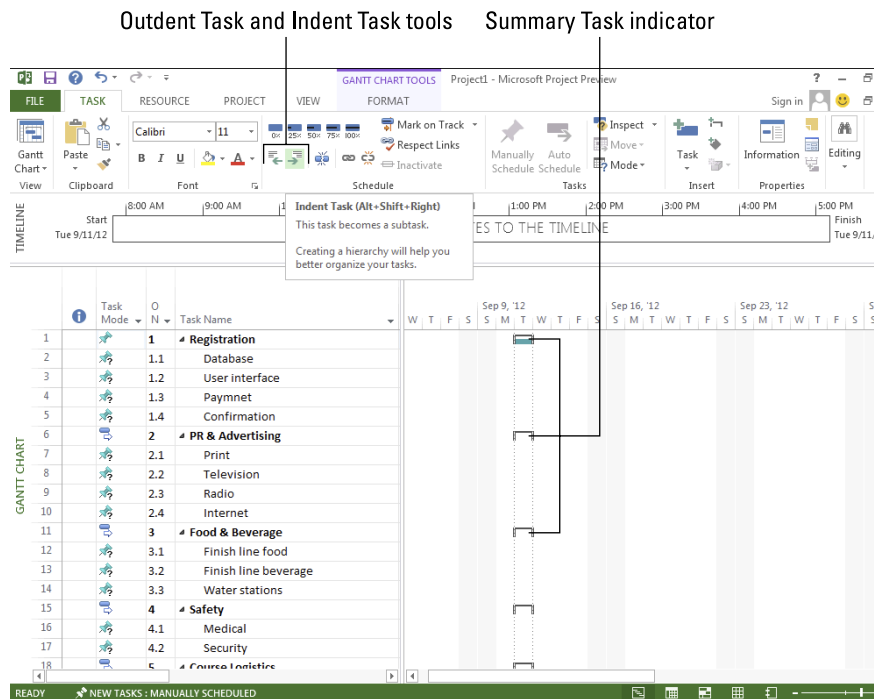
Outdent Task and Indent Task tools   Summary Task indicator

GANTT CHART TOOLS   Project1 - Microsoft Project Preview   ?

FILE   TASK   RESOURCE   PROJECT   VIEW   FORMAT   Sign in

Gantt Chart   View
Paste   Clipboard
Calibri   11   B   I   U   Font
0%   25%   50%   75%   100%   Mark on Track   Respect Links   Inactivate   Schedule
Manually Schedule   Auto Schedule   Inspect   Move   Mode   Tasks
Task   Insert
Information   Properties
Editing

TIMELINE
Start Tue 9/11/12   8:00 AM   9:00 AM   1   1:00 PM   2:00 PM   3:00 PM   4:00 PM   5:00 PM   Finish Tue 9/11/12
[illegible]TES TO THE TIMELINE

Indent Task (Alt+Shift+Right)
This task becomes a subtask.
Creating a hierarchy will help you better organize your tasks.

GANTT CHART

| | | Task Mode | ON | Task Name |
|---|---|---|---|---|
| 1 | | | 1 | Registration |
| 2 | | | 1.1 | Database |
| 3 | | | 1.2 | User interface |
| 4 | | | 1.3 | Paymnet |
| 5 | | | 1.4 | Confirmation |
| 6 | | | 2 | PR & Advertising |
| 7 | | | 2.1 | Print |
| 8 | | | 2.2 | Television |
| 9 | | | 2.3 | Radio |
| 10 | | | 2.4 | Internet |
| 11 | | | 3 | Food & Beverage |
| 12 | | | 3.1 | Finish line food |
| 13 | | | 3.2 | Finish line beverage |
| 14 | | | 3.3 | Water stations |
| 15 | | | 4 | Safety |
| 16 | | | 4.1 | Medical |
| 17 | | | 4.2 | Security |
| 18 | | | 5 | Course Logistics |

Sep 9, '12   Sep 16, '12   Sep 23, '12
W T F S S M T W T F S S M T W T F S S M T W T F S

READY   NEW TASKS : MANUALLY SCHEDULED